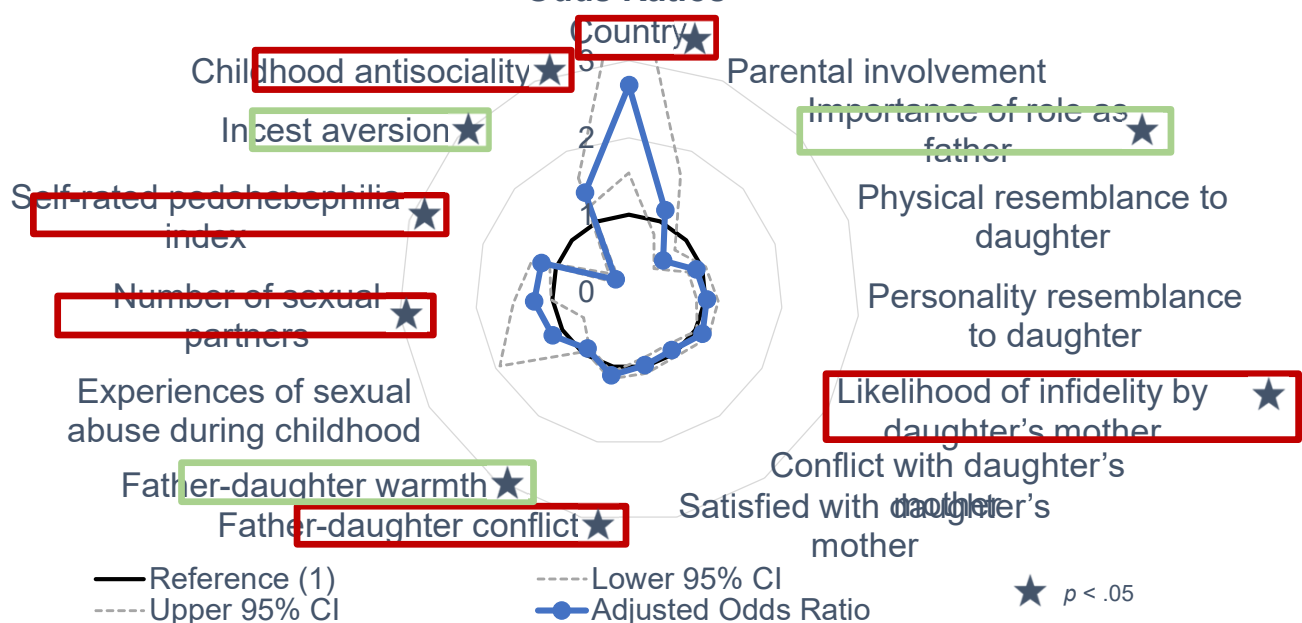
Odds Ratios
Country
3
2
1
0
Parental involvement
Importance of role as father
Physical resemblance to daughter
Personality resemblance to daughter
Likelihood of infidelity by daughter's mother
Conflict with daughter's mother
Satisfied with daughter's mother
Father-daughter conflict
Father-daughter warmth
Experiences of sexual abuse during childhood
Number of sexual partners
Self-rated pedohebephilia index
Incest aversion
Childhood antisociality

Reference (1)
Upper 95% CI
Lower 95% CI
Adjusted Odds Ratio
$p$ < .05